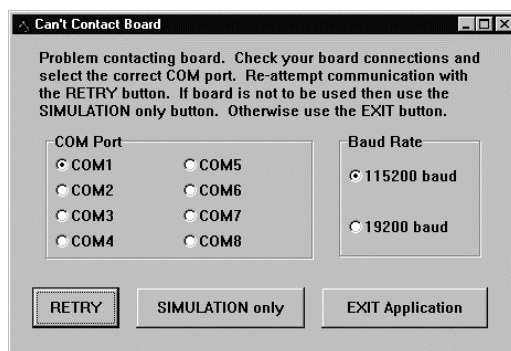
Can't Contact Board

Problem contacting board. Check your board connections and select the correct COM port. Re-attempt communication with the RETRY button. If board is not to be used then use the SIMULATION only button. Otherwise use the EXIT button.

COM Port
COM1
COM5
COM2
COM6
COM3
COM7
COM4
COM8

Baud Rate
115200 baud
19200 baud

RETRY
SIMULATION only
EXIT Application